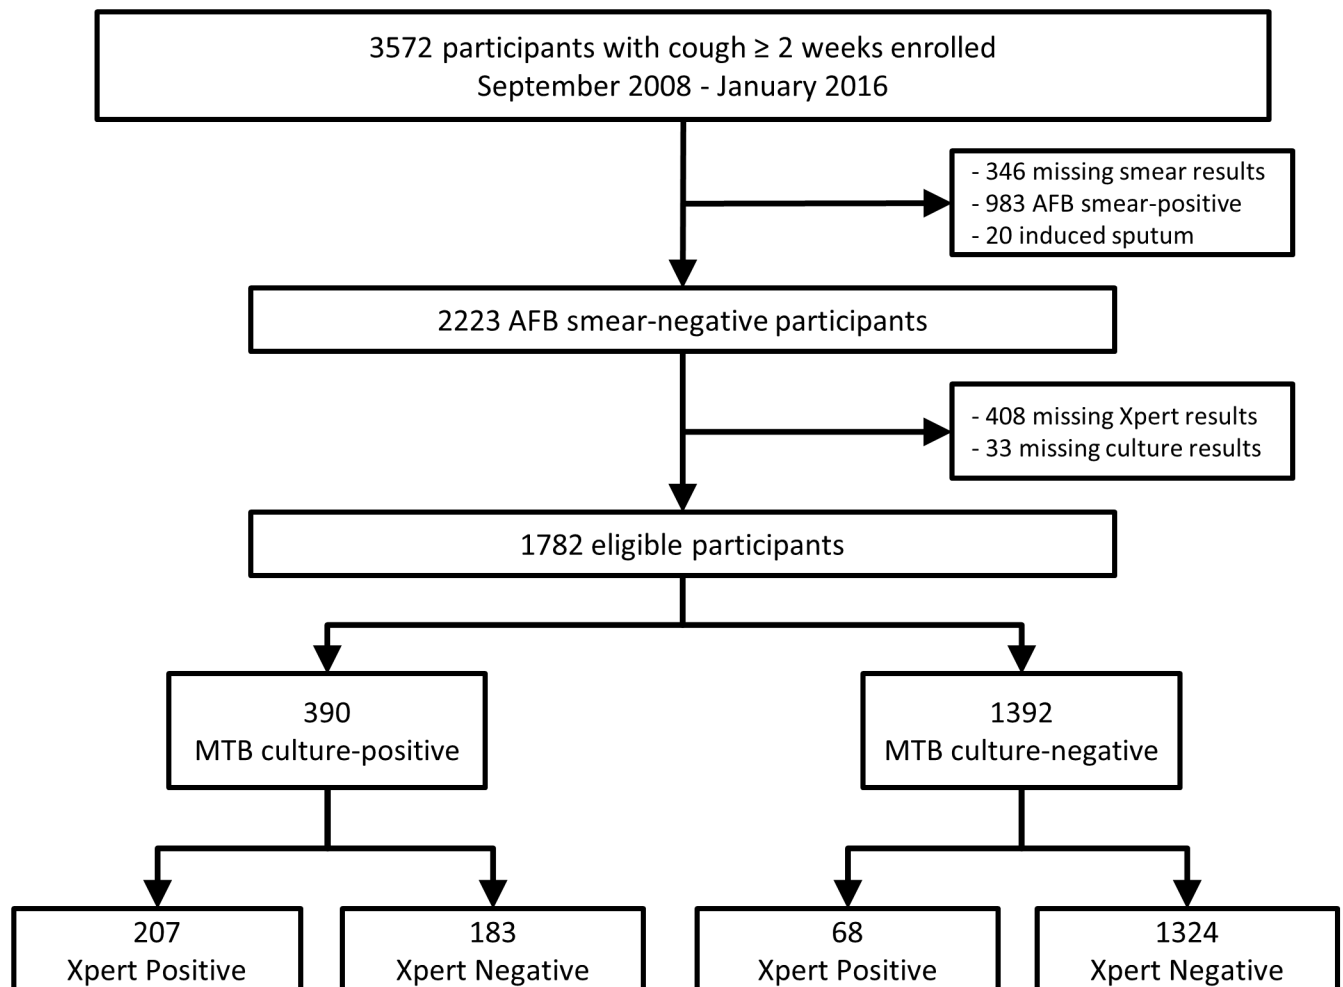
3572 participants with cough $\geq$ 2 weeks enrolled
September 2008 - January 2016

- 346 missing smear results
- 983 AFB smear-positive
- 20 induced sputum

2223 AFB smear-negative participants

- 408 missing Xpert results
- 33 missing culture results

1782 eligible participants

390
MTB culture-positive

1392
MTB culture-negative

207
Xpert Positive

183
Xpert Negative

68
Xpert Positive

1324
Xpert Negative